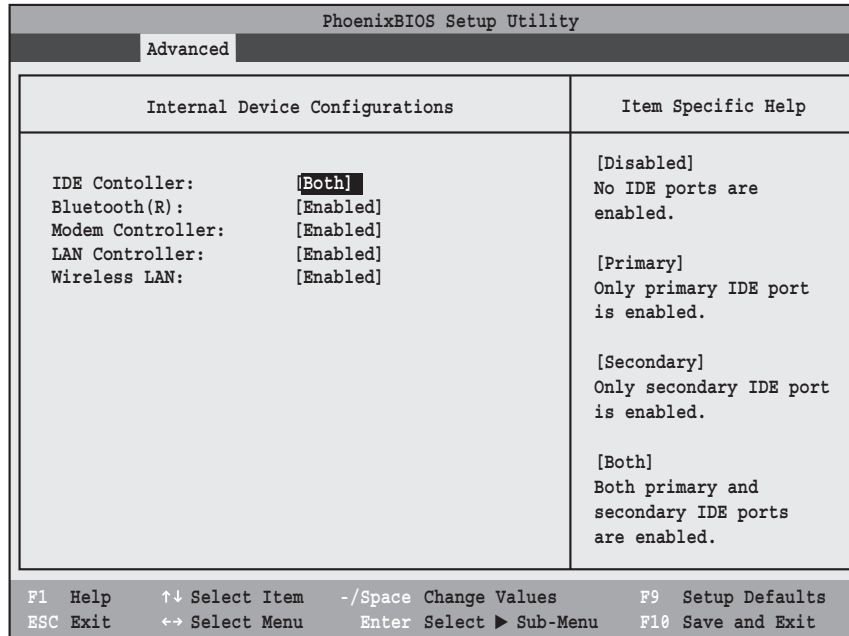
PhoenixBIOS Setup Utility

Advanced

Internal Device Configurations

Item Specific Help

IDE Contoller: [Both]
Bluetooth(R): [Enabled]
Modem Controller: [Enabled]
LAN Controller: [Enabled]
Wireless LAN: [Enabled]

[Disabled]
No IDE ports are enabled.

[Primary]
Only primary IDE port is enabled.

[Secondary]
Only secondary IDE port is enabled.

[Both]
Both primary and secondary IDE ports are enabled.

F1 Help ↑↓ Select Item -/Space Change Values F9 Setup Defaults
ESC Exit ↔ Select Menu Enter Select ▶ Sub-Menu F10 Save and Exit